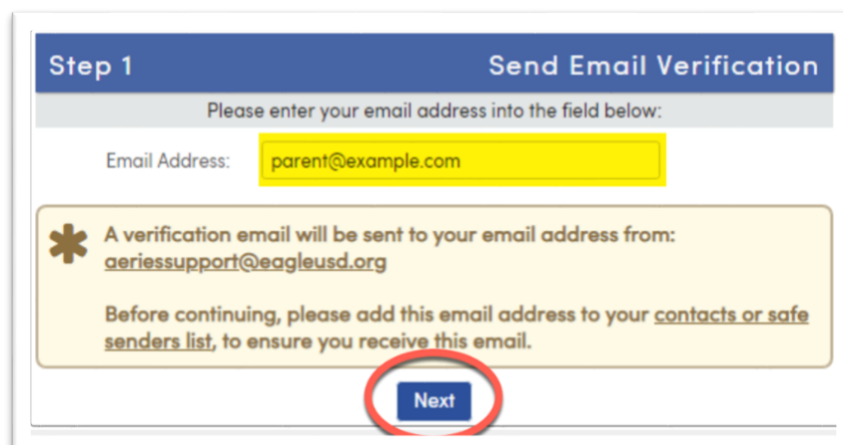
Step 1

Send Email Verification

Please enter your email address into the field below:

Email Address: parent@example.com

A verification email will be sent to your email address from: aeriessupport@eagleusd.org

Before continuing, please add this email address to your contacts or safe senders list, to ensure you receive this email.

Next